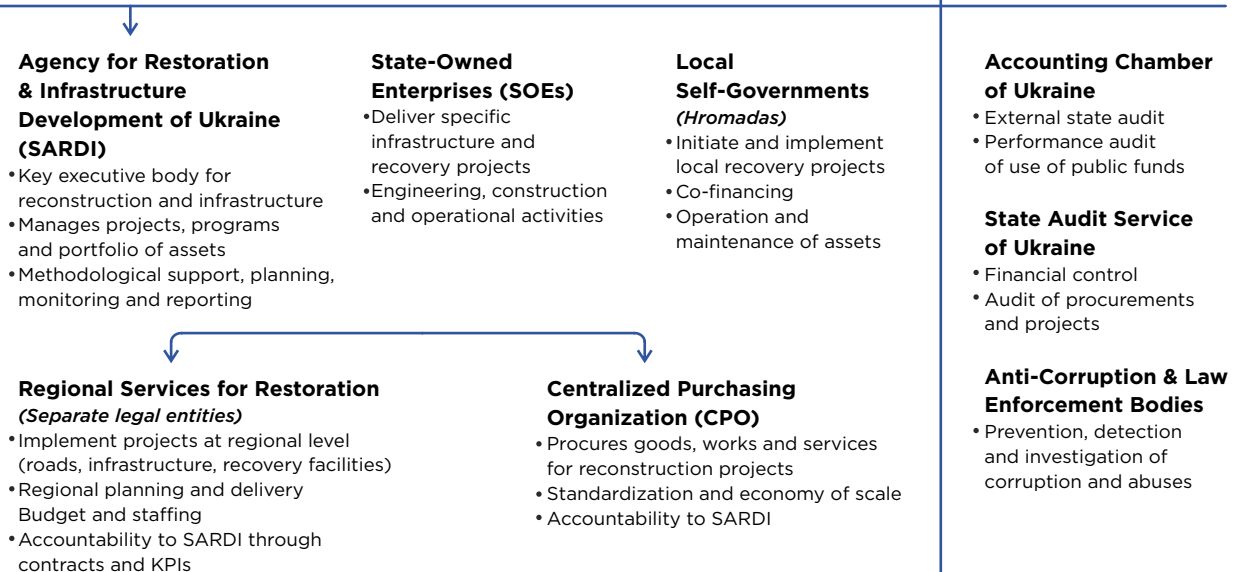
**Agency for Restoration & Infrastructure Development of Ukraine (SARDI)**
• Key executive body for reconstruction and infrastructure
• Manages projects, programs and portfolio of assets
• Methodological support, planning, monitoring and reporting

**State-Owned Enterprises (SOEs)**
• Deliver specific infrastructure and recovery projects
• Engineering, construction and operational activities

**Local Self-Governments**
*(Hromadas)*
• Initiate and implement local recovery projects
• Co-financing
• Operation and maintenance of assets

**Regional Services for Restoration**
*(Separate legal entities)*
• Implement projects at regional level (roads, infrastructure, recovery facilities)
• Regional planning and delivery Budget and staffing
• Accountability to SARDI through contracts and KPIs

**Centralized Purchasing Organization (CPO)**
• Procures goods, works and services for reconstruction projects
• Standardization and economy of scale
• Accountability to SARDI

**Accounting Chamber of Ukraine**
• External state audit
• Performance audit of use of public funds

**State Audit Service of Ukraine**
• Financial control
• Audit of procurements and projects

**Anti-Corruption & Law Enforcement Bodies**
• Prevention, detection and investigation of corruption and abuses